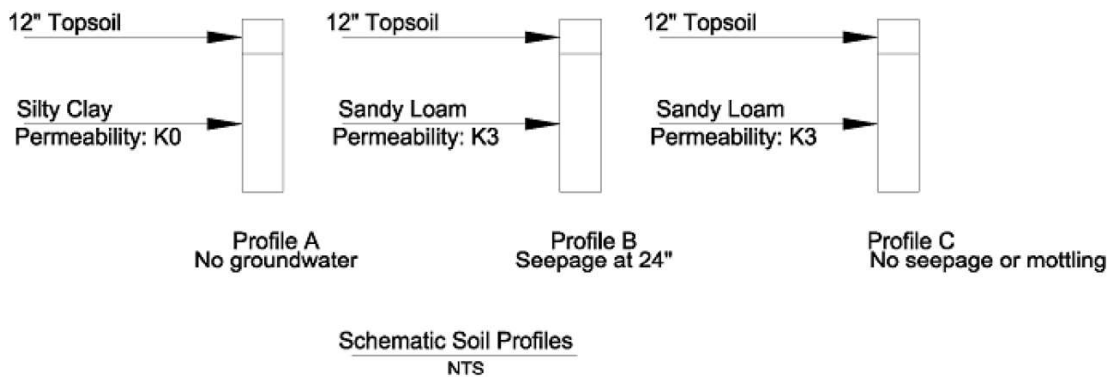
12" Topsoil

Silty Clay
Permeability: K0

Profile A
No groundwater

12" Topsoil

Sandy Loam
Permeability: K3

Profile B
Seepage at 24"

12" Topsoil

Sandy Loam
Permeability: K3

Profile C
No seepage or mottling

Schematic Soil Profiles
NTS